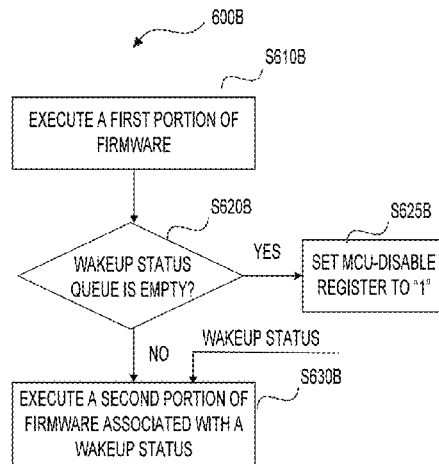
600B

S610B

EXECUTE A FIRST PORTION OF FIRMWARE

S620B

S625B

WAKEUP STATUS QUEUE IS EMPTY?

YES

SET MCU-DISABLE REGISTER TO "1"

NO

WAKEUP STATUS

S630B

EXECUTE A SECOND PORTION OF FIRMWARE ASSOCIATED WITH A WAKEUP STATUS